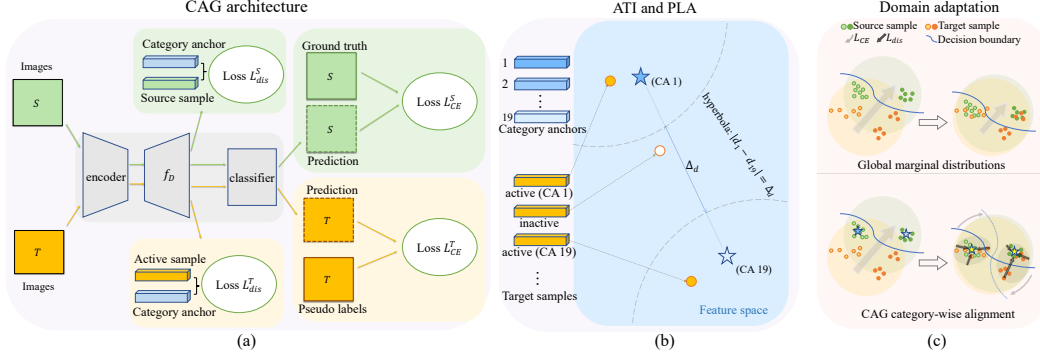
CAG architecture

Images

$S$

Category anchor

Loss $L_{dis}^{S}$

Source sample

Ground truth

$S$

Loss $L_{CE}^{S}$

$S$

Prediction

encoder

$f_D$

classifier

Prediction

$T$

Loss $L_{CE}^{T}$

$T$

Pseudo labels

Active sample

Loss $L_{dis}^{T}$

Category anchor

$T$

Images

(a)

ATI and PLA

1

2

⋮

19

Category anchors

active (CA 1)

inactive

active (CA 19)

⋮

Target samples

(CA 1)

$\Delta_d$

hyperbola: $|d_1 - d_{19}| = \Delta_d$

(CA 19)

Feature space

(b)

Domain adaptation

Source sample

Target sample

$L_{CE}$

$L_{dis}$

Decision boundary

Global marginal distributions

CAG category-wise alignment

(c)